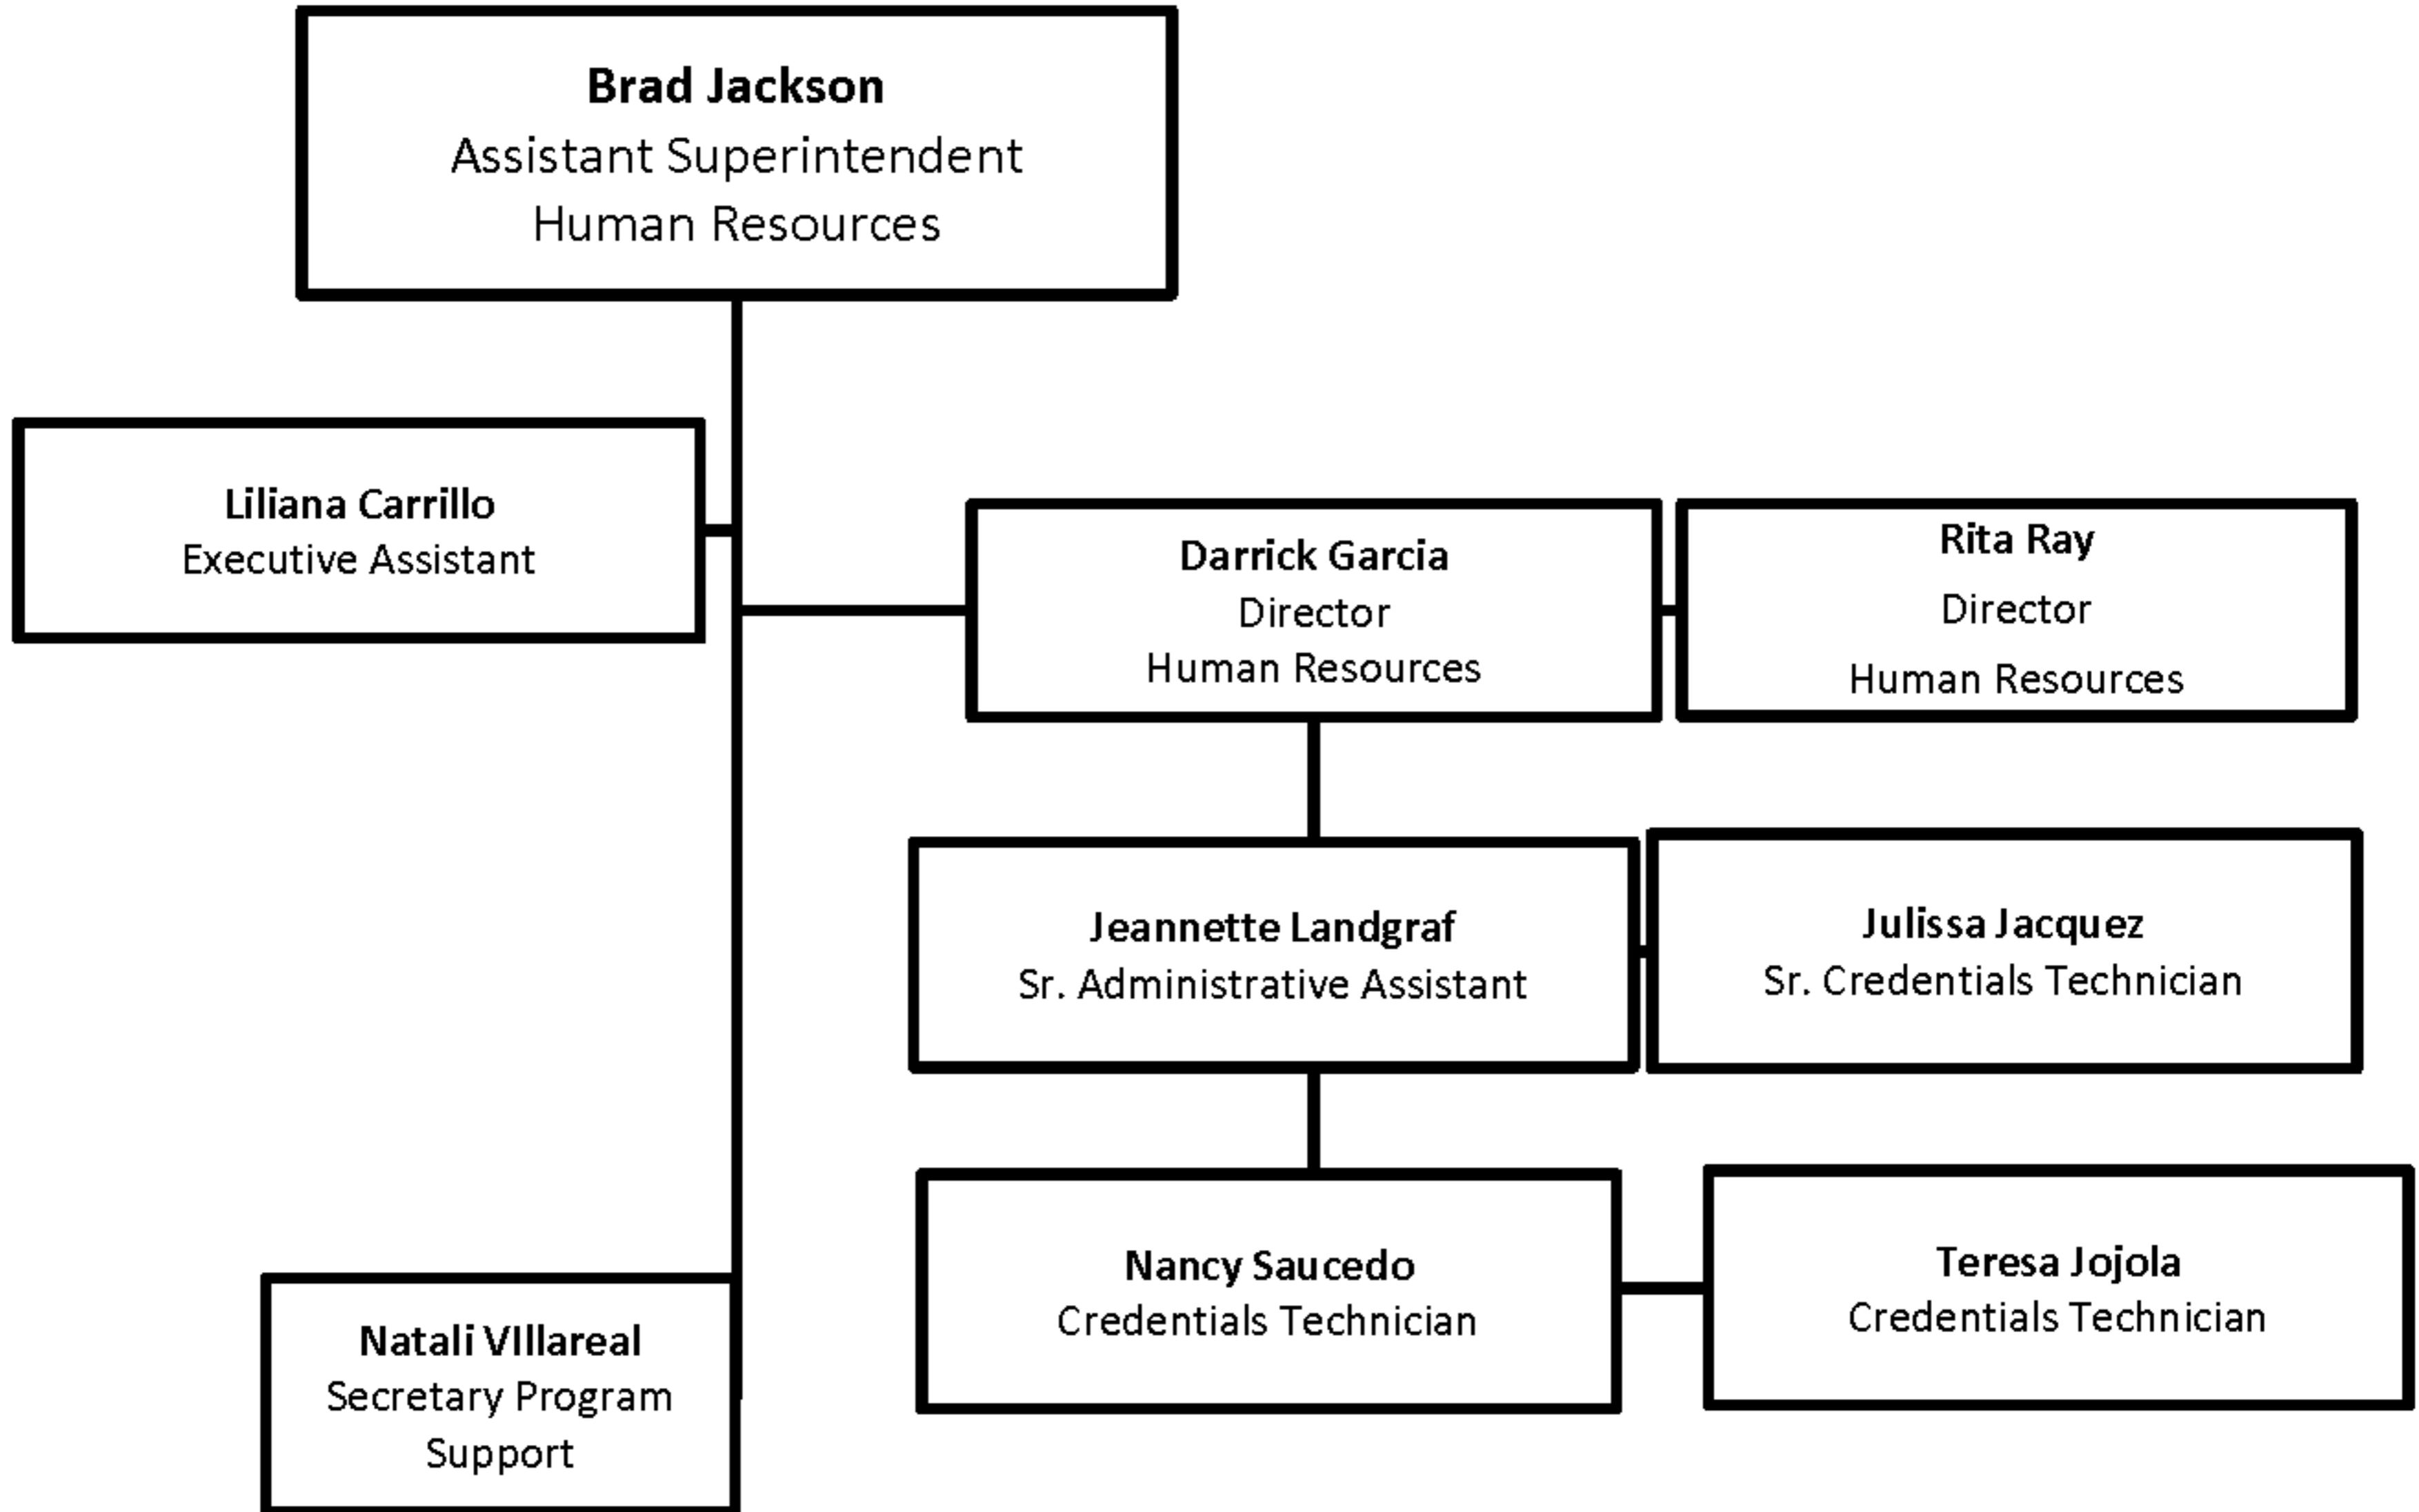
**Brad Jackson**
Assistant Superintendent
Human Resources

**Liliana Carrillo**
Executive Assistant

**Darrick Garcia**
Director
Human Resources

**Rita Ray**
Director
Human Resources

**Jeannette Landgraf**
Sr. Administrative Assistant

**Julissa Jacquez**
Sr. Credentials Technician

**Nancy Saucedo**
Credentials Technician

**Teresa Jojola**
Credentials Technician

**Natali VIllareal**
Secretary Program Support